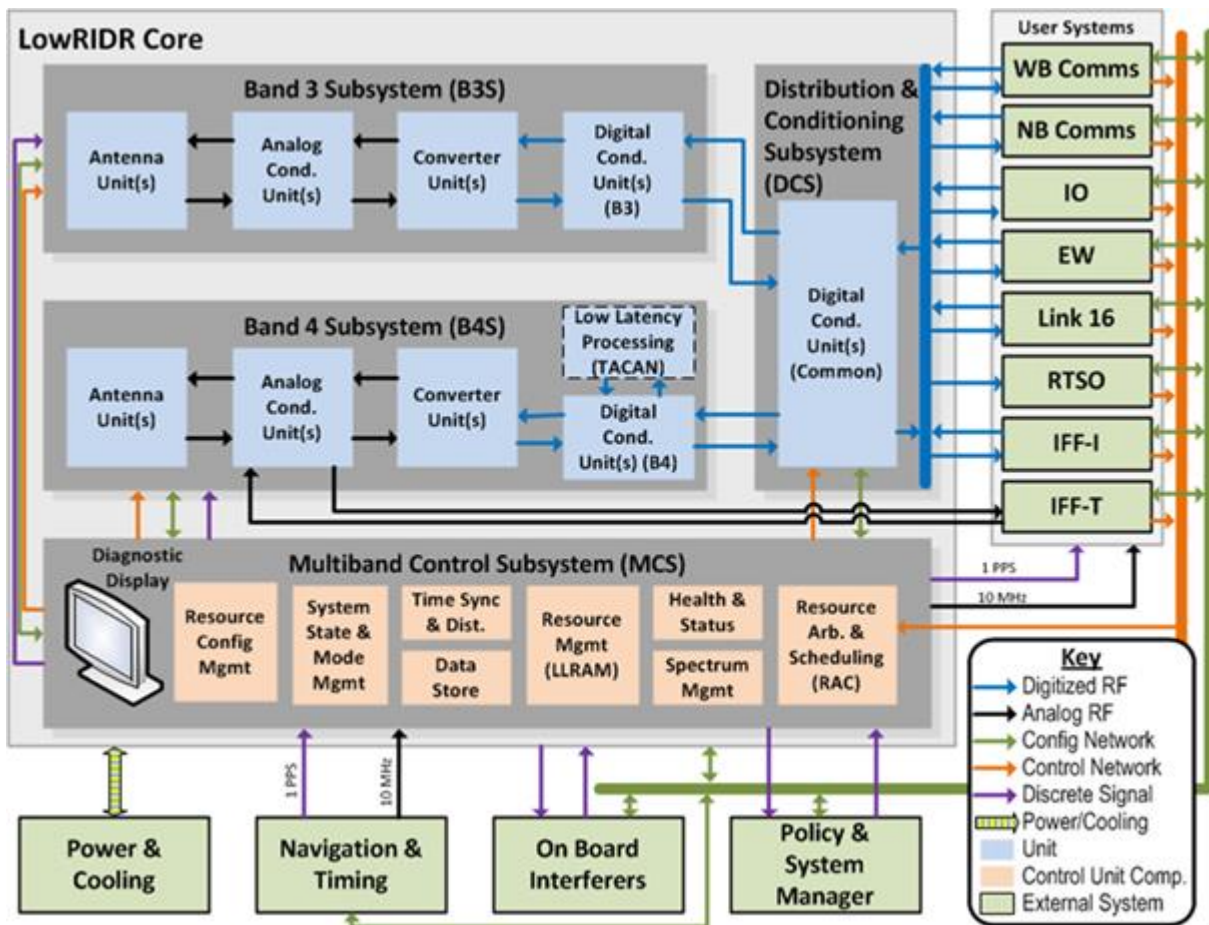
LowRIDR Core

Band 3 Subsystem (B3S)

Antenna Unit(s)

Analog Cond. Unit(s)

Converter Unit(s)

Digital Cond. Unit(s) (B3)

Distribution & Conditioning Subsystem (DCS)

Digital Cond. Unit(s) (Common)

Band 4 Subsystem (B4S)

Low Latency Processing (TACAN)

Antenna Unit(s)

Analog Cond. Unit(s)

Converter Unit(s)

Digital Cond. Unit(s) (B4)

User Systems

WB Comms

NB Comms

IO

EW

Link 16

RTSO

IFF-I

IFF-T

Diagnostic Display

Multiband Control Subsystem (MCS)

Resource Config Mgmt

System State & Mode Mgmt

Time Sync & Dist.

Data Store

Resource Mgmt (LLRAM)

Health & Status

Spectrum Mgmt

Resource Arb. & Scheduling (RAC)

1 PPS

10 MHz

1 PPS

10 MHz

Power & Cooling

Navigation & Timing

On Board Interferers

Policy & System Manager

Key
Digitized RF
Analog RF
Config Network
Control Network
Discrete Signal
Power/Cooling
Unit
Control Unit Comp.
External System